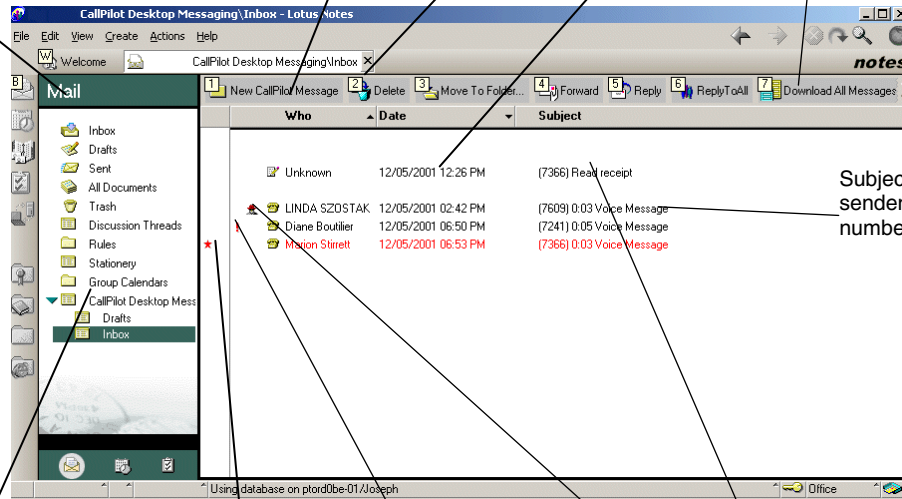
CallPilot Desktop Messaging\Inbox - Lotus Notes

File Edit View Create Actions Help

Welcome CallPilot Desktop Messaging\Inbox

notes

Mail

1 New CallPilot Message 2 Delete 3 Move To Folder... 4 Forward 5 Reply 6 ReplyToAll 7 Download All Messages

Inbox
Drafts
Sent
All Documents
Trash
Discussion Threads
Rules
Stationery
Group Calendars
CallPilot Desktop Mess
Drafts
Inbox

| Who | Date | Subject |
|---|---|---|
| Unknown | 12/05/2001 12:26 PM | (7366) Read receipt |
| LINDA SZOSTAK | 12/05/2001 02:42 PM | (7609) 0:03 Voice Message |
| Diane Boutilier | 12/05/2001 06:50 PM | (7241) 0:05 Voice Message |
| Marion Stirrett | 12/05/2001 06:53 PM | (7366) 0:03 Voice Message |

Subjec
sender
numbe

Using database on ptord0be-01/Joseph

Office